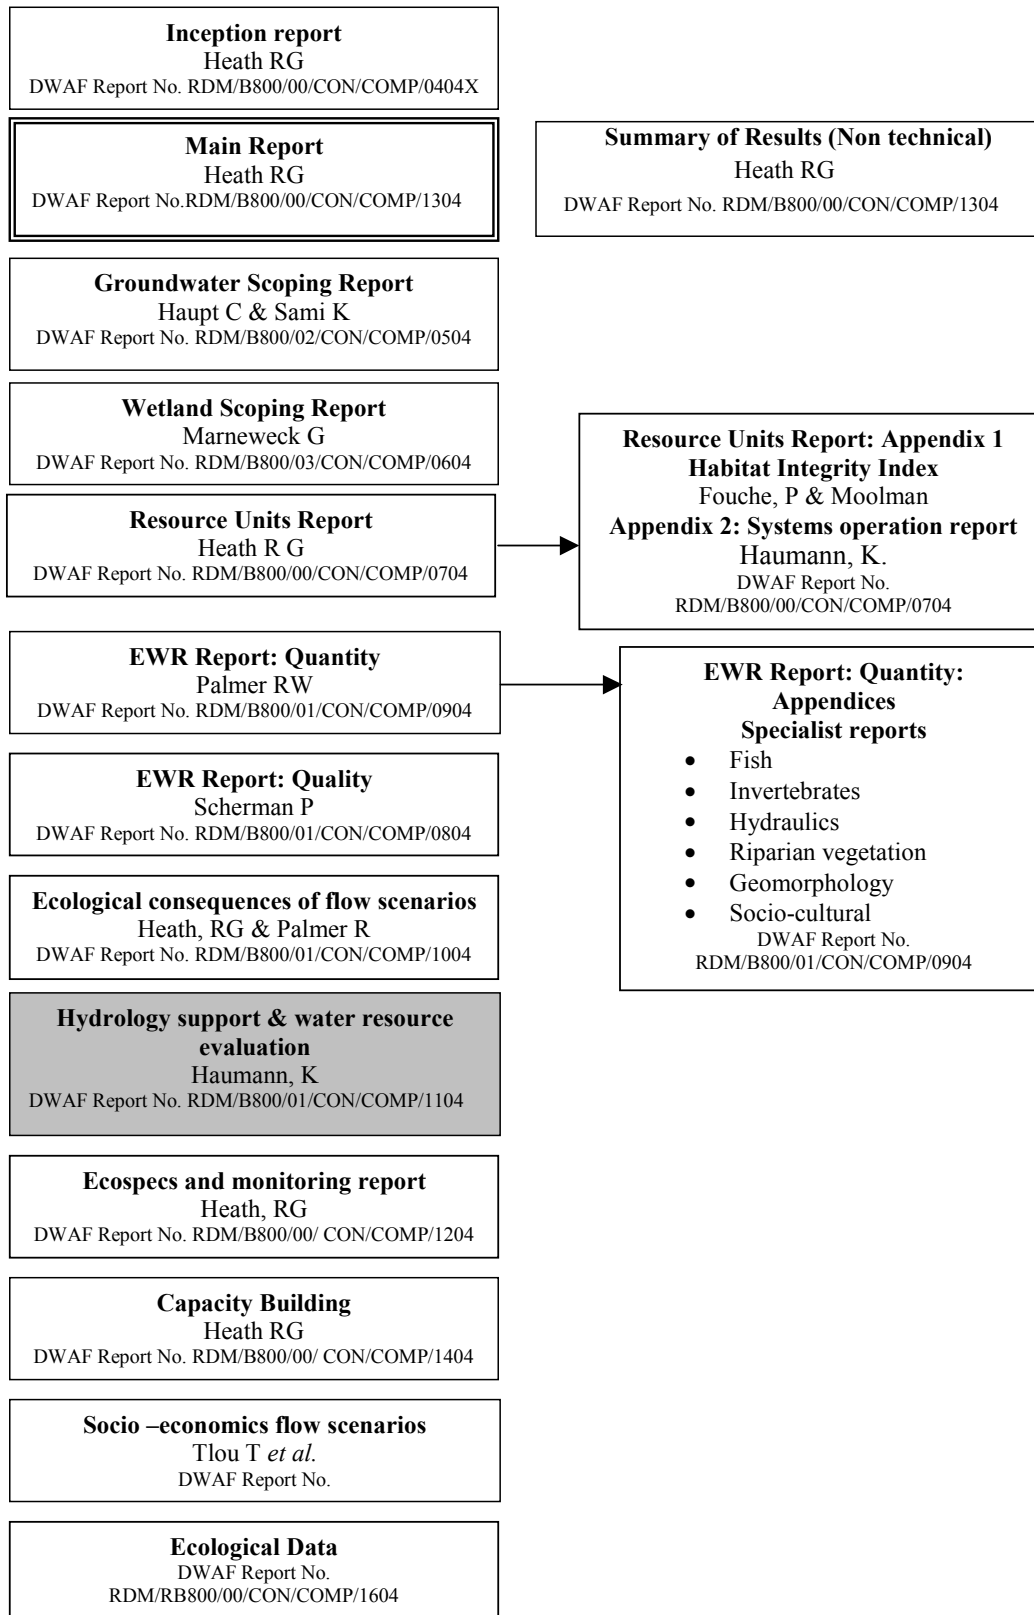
**Inception report**
Heath RG
DWAF Report No. RDM/B800/00/CON/COMP/0404X

**Main Report**
Heath RG
DWAF Report No.RDM/B800/00/CON/COMP/1304

**Summary of Results (Non technical)**
Heath RG
DWAF Report No. RDM/B800/00/CON/COMP/1304

**Groundwater Scoping Report**
Haupt C & Sami K
DWAF Report No. RDM/B800/02/CON/COMP/0504

**Wetland Scoping Report**
Marneweck G
DWAF Report No. RDM/B800/03/CON/COMP/0604

**Resource Units Report**
Heath R G
DWAF Report No. RDM/B800/00/CON/COMP/0704

**Resource Units Report: Appendix 1**
**Habitat Integrity Index**
Fouche, P & Moolman
**Appendix 2: Systems operation report**
Haumann, K.
DWAF Report No.
RDM/B800/00/CON/COMP/0704

**EWR Report: Quantity**
Palmer RW
DWAF Report No. RDM/B800/01/CON/COMP/0904

**EWR Report: Quantity:**
**Appendices**
**Specialist reports**
- Fish
- Invertebrates
- Hydraulics
- Riparian vegetation
- Geomorphology
- Socio-cultural
DWAF Report No.
RDM/B800/01/CON/COMP/0904

**EWR Report: Quality**
Scherman P
DWAF Report No. RDM/B800/01/CON/COMP/0804

**Ecological consequences of flow scenarios**
Heath, RG & Palmer R
DWAF Report No. RDM/B800/01/CON/COMP/1004

**Hydrology support & water resource evaluation**
Haumann, K
DWAF Report No. RDM/B800/01/CON/COMP/1104

**Ecospecs and monitoring report**
Heath, RG
DWAF Report No. RDM/B800/00/ CON/COMP/1204

**Capacity Building**
Heath RG
DWAF Report No. RDM/B800/00/ CON/COMP/1404

**Socio –economics flow scenarios**
Tlou T *et al.*
DWAF Report No.

**Ecological Data**
DWAF Report No.
RDM/RB800/00/CON/COMP/1604